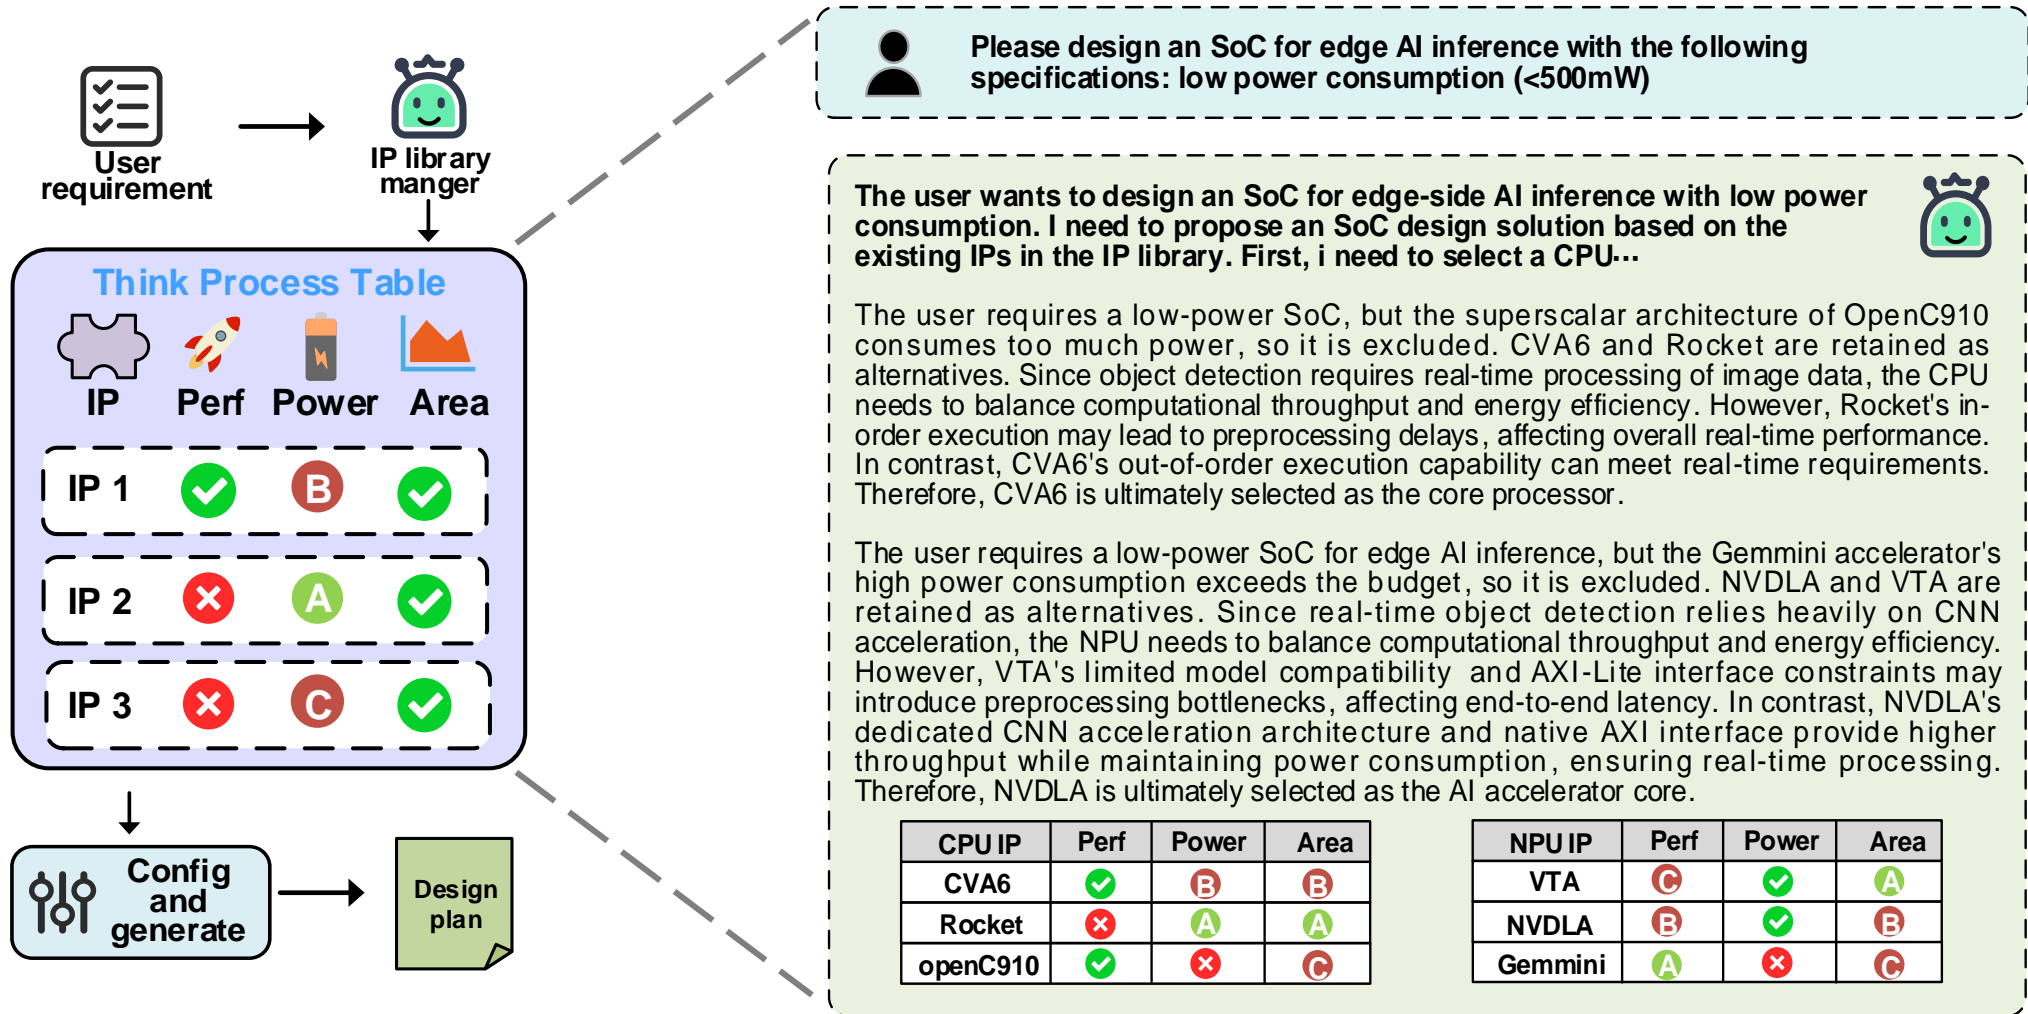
User requirement

IP library manger

Think Process Table

IP Perf Power Area

| IP | Perf | Power | Area |
|---|---|---|---|
| IP 1 | ✓ | B | ✓ |
| IP 2 | ✗ | A | ✓ |
| IP 3 | ✗ | C | ✓ |

Config and generate

Design plan

Please design an SoC for edge AI inference with the following specifications: low power consumption (<500mW)

The user wants to design an SoC for edge-side AI inference with low power consumption. I need to propose an SoC design solution based on the existing IPs in the IP library. First, i need to select a CPU···

The user requires a low-power SoC, but the superscalar architecture of OpenC910 consumes too much power, so it is excluded. CVA6 and Rocket are retained as alternatives. Since object detection requires real-time processing of image data, the CPU needs to balance computational throughput and energy efficiency. However, Rocket's in-order execution may lead to preprocessing delays, affecting overall real-time performance. In contrast, CVA6's out-of-order execution capability can meet real-time requirements. Therefore, CVA6 is ultimately selected as the core processor.

The user requires a low-power SoC for edge AI inference, but the Gemmini accelerator's high power consumption exceeds the budget, so it is excluded. NVDLA and VTA are retained as alternatives. Since real-time object detection relies heavily on CNN acceleration, the NPU needs to balance computational throughput and energy efficiency. However, VTA's limited model compatibility and AXI-Lite interface constraints may introduce preprocessing bottlenecks, affecting end-to-end latency. In contrast, NVDLA's dedicated CNN acceleration architecture and native AXI interface provide higher throughput while maintaining power consumption, ensuring real-time processing. Therefore, NVDLA is ultimately selected as the AI accelerator core.

| CPU IP | Perf | Power | Area |
|---|---|---|---|
| CVA6 | ✓ | B | B |
| Rocket | ✗ | A | A |
| openC910 | ✓ | ✗ | C |

| NPU IP | Perf | Power | Area |
|---|---|---|---|
| VTA | C | ✓ | A |
| NVDLA | B | ✓ | B |
| Gemmini | A | ✗ | C |